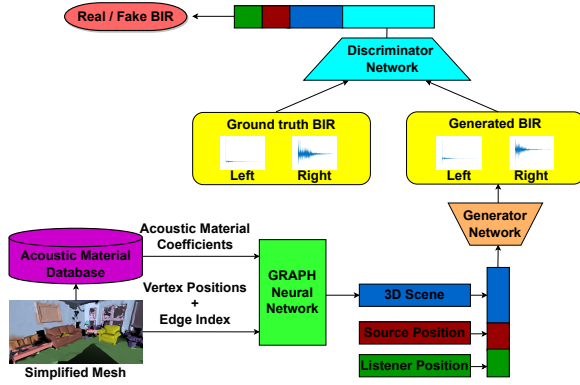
Real / Fake BIR

Discriminator Network

Ground truth BIR

Left

Right

Generated BIR

Left

Right

Generator Network

Acoustic Material Database

Acoustic Material Coefficients

Vertex Positions + Edge Index

GRAPH Neural Network

3D Scene

Source Position

Listener Position

Simplified Mesh